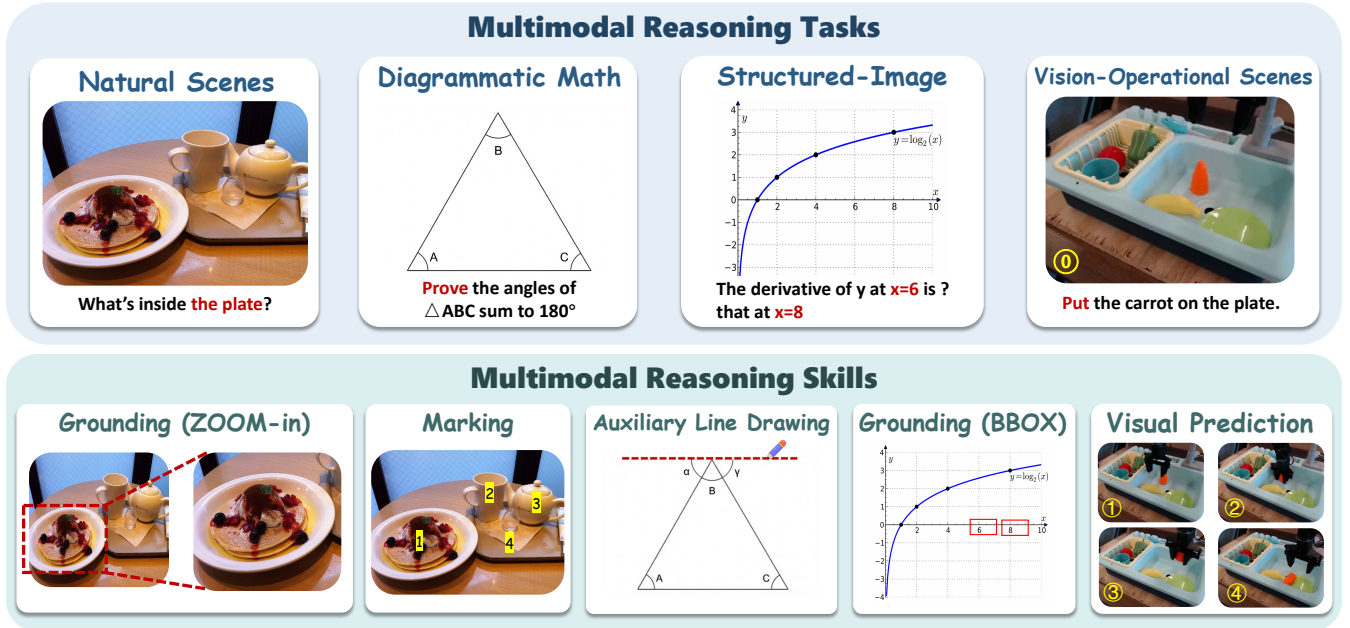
Multimodal Reasoning Tasks

Natural Scenes

What's inside the plate?

Diagrammatic Math

B

A

C

Prove the angles of △ABC sum to 180°

Structured-Image

y

4

3

2

1

0

-1

-2

-3

$y=\log_2(x)$

x

2

4

6

8

10

The derivative of y at x=6 is ? that at x=8

Vision-Operational Scenes

⓪

Put the carrot on the plate.

Multimodal Reasoning Skills

Grounding (ZOOM-in)

Marking

1

2

3

4

Auxiliary Line Drawing

α

γ

B

A

C

Grounding (BBOX)

y

4

3

2

1

0

-1

-2

-3

-4

$y=\log_2(x)$

x

2

4

6

8

10

Visual Prediction

①

②

③

④